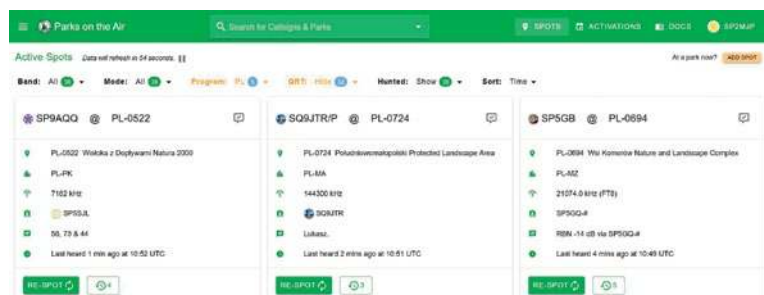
Parks on the Air

Search for Callsigns & Parks

SPOTS ACTIVATIONS DOCS SP2MJP

Active Spots Data will refresh in 54 seconds.

At a park now? ADD SPOT

Band: All Mode: All Program: PL QRT: Hide Hunted: Show Sort: Time

SP9AQQ @ PL-0522

PL-0522 Wolska z Doplywami Natura 2000

PL-PK

7162 kHz

SP5SJL

58, 73 & 44

Last heard 1 min ago at 10:52 UTC

RE-SPOT 4

SQ9JTR/P @ PL-0724

PL-0724 Poludniowomalopolski Protected Landscape Area

PL-MA

144300 kHz

SQ9JTR

Lukasz.

Last heard 2 mins ago at 10:51 UTC

RE-SPOT 3

SP5GB @ PL-0694

PL-0694 Wsi Komorów Nature and Landscape Complex

PL-MZ

21074.0 kHz (FT8)

SP5GQ-#

RBN -14 dB via SP5GQ-#

Last heard 4 mins ago at 10:49 UTC

RE-SPOT 5